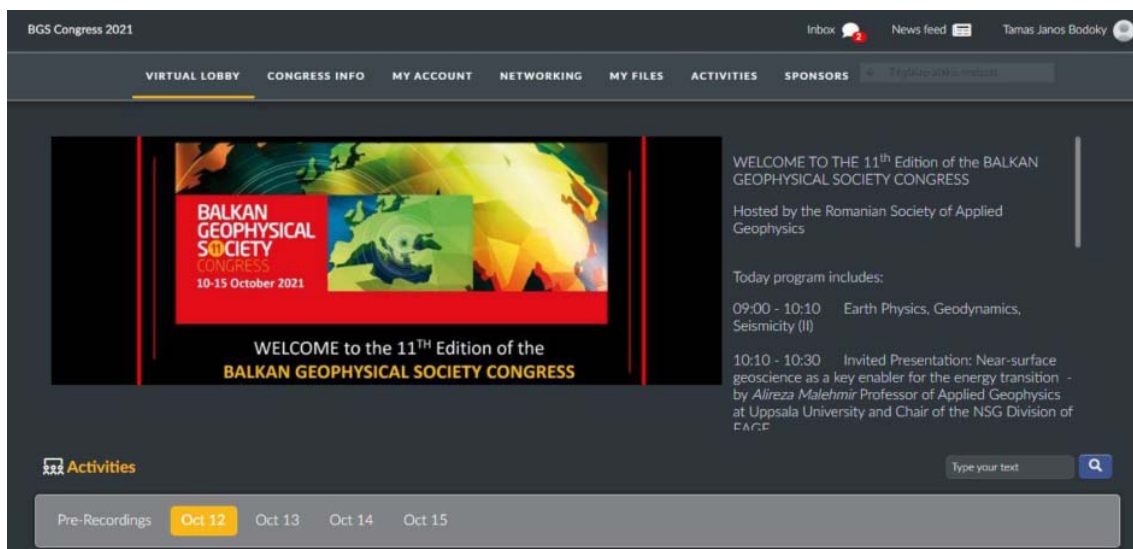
BGS Congress 2021

Inbox 2 News feed Tamas Janos Bodoky

VIRTUAL LOBBY CONGRESS INFO MY ACCOUNT NETWORKING MY FILES ACTIVITIES SPONSORS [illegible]

BALKAN GEOPHYSICAL SOCIETY 11 CONGRESS
10-15 October 2021

WELCOME to the 11$^{TH}$ Edition of the
BALKAN GEOPHYSICAL SOCIETY CONGRESS

WELCOME TO THE 11$^{th}$ Edition of the BALKAN GEOPHYSICAL SOCIETY CONGRESS

Hosted by the Romanian Society of Applied Geophysics

Today program includes:

09:00 - 10:10 Earth Physics, Geodynamics, Seismicity (II)

10:10 - 10:30 Invited Presentation: Near-surface geoscience as a key enabler for the energy transition - by Alireza Malehmir Professor of Applied Geophysics at Uppsala University and Chair of the NSG Division of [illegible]

Activities

Type your text

Pre-Recordings Oct 12 Oct 13 Oct 14 Oct 15